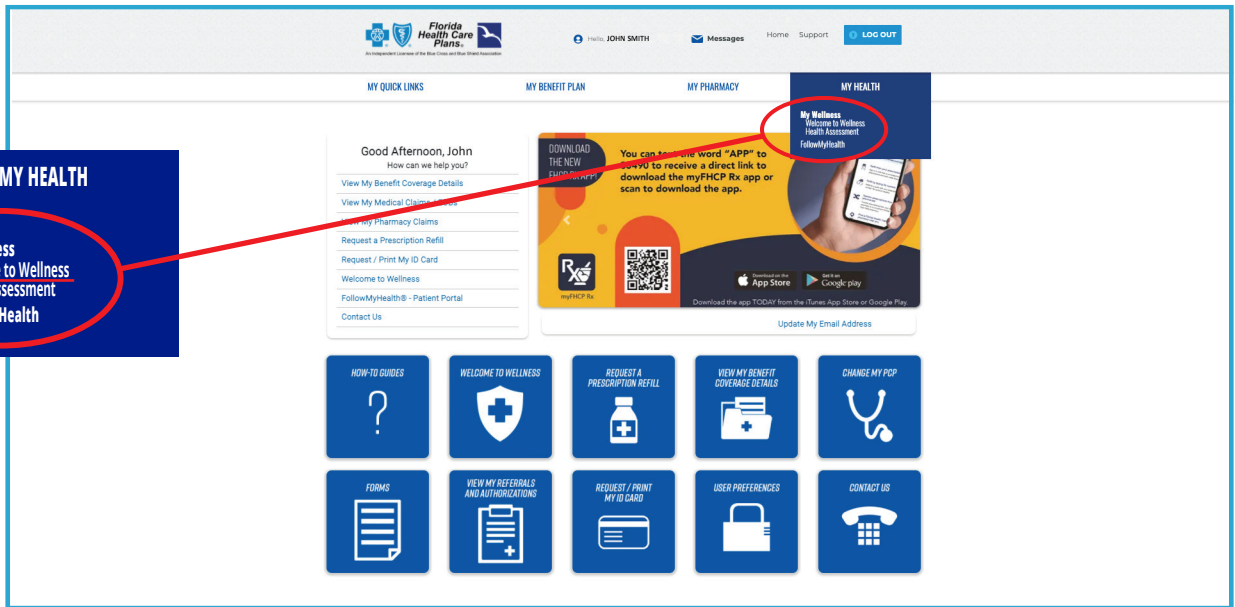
Florida Health Care Plans.
An Independent Licensee of the Blue Cross and Blue Shield Association

Hello, JOHN SMITH
Messages
Home
Support
LOG OUT

MY QUICK LINKS
MY BENEFIT PLAN
MY PHARMACY
MY HEALTH

My Wellness
Welcome to Wellness
Health Assessment
FollowMyHealth

MY HEALTH
ess
to Wellness
ssessment
Health

Good Afternoon, John
How can we help you?
View My Benefit Coverage Details
View My Medical Claims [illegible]
View My Pharmacy Claims
Request a Prescription Refill
Request / Print My ID Card
Welcome to Wellness
FollowMyHealth® - Patient Portal
Contact Us

DOWNLOAD THE NEW FHCP RX APP!
You can text the word "APP" to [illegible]490 to receive a direct link to download the myFHCP Rx app or scan to download the app.
myFHCP Rx
Download on the App Store
Get it on Google play
Download the app TODAY from the iTunes App Store or Google Play.

Update My Email Address

HOW-TO GUIDES
WELCOME TO WELLNESS
REQUEST A PRESCRIPTION REFILL
VIEW MY BENEFIT COVERAGE DETAILS
CHANGE MY PCP
FORMS
VIEW MY REFERRALS AND AUTHORIZATIONS
REQUEST / PRINT MY ID CARD
USER PREFERENCES
CONTACT US